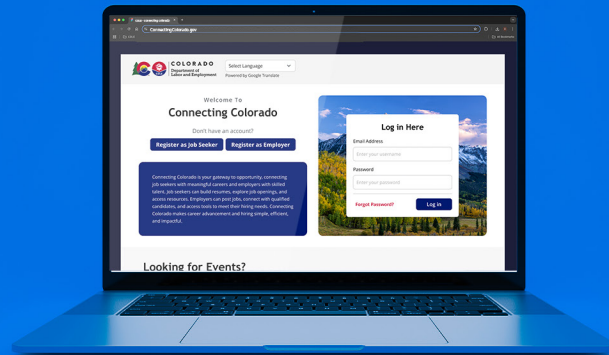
User - connecting colorado
ConnectingColorado.gov

COLORADO
Department of Labor and Employment

Select Language
Powered by Google Translate

Welcome To
Connecting Colorado

Don't have an account?

Register as Job Seeker
Register as Employer

Connecting Colorado is your gateway to opportunity, connecting job seekers with meaningful careers and employers with skilled talent. Job seekers can build resumes, explore job openings, and access resources. Employers can post jobs, connect with qualified candidates, and access tools to meet their hiring needs. Connecting Colorado makes career advancement and hiring simple, efficient, and impactful.

Log in Here
Email Address
Enter your username
Password
Enter your password
Forgot Password?
Log in

Looking for Events?